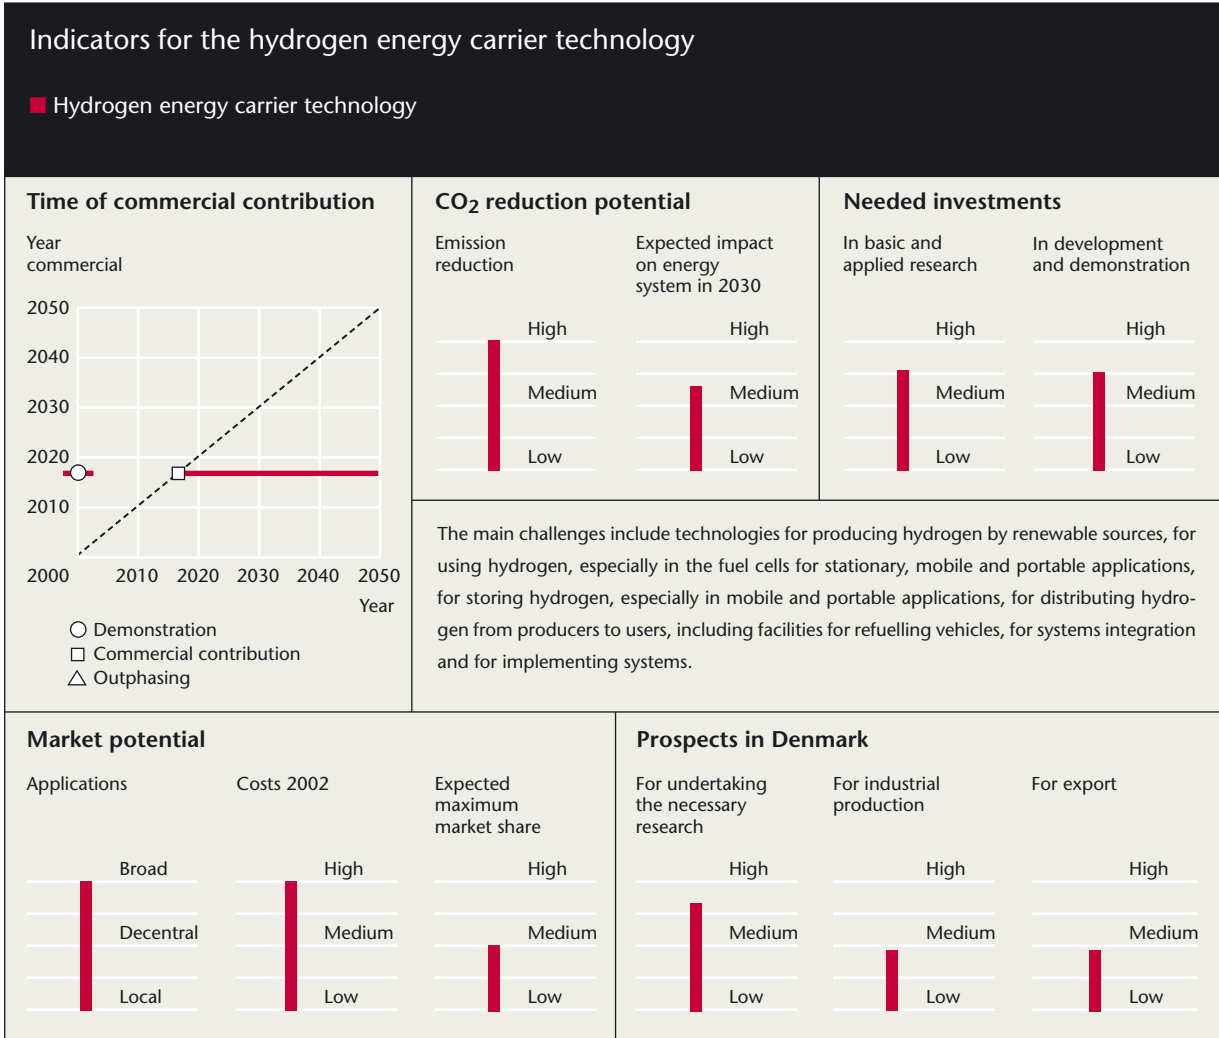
Indicators for the hydrogen energy carrier technology

Hydrogen energy carrier technology

Time of commercial contribution

Year commercial

2050
2040
2030
2020
2010
2000 2010 2020 2030 2040 2050
Year

Demonstration
Commercial contribution
Outphasing

$CO_2$ reduction potential

Emission reduction

High
Medium
Low

Expected impact on energy system in 2030

High
Medium
Low

Needed investments

In basic and applied research

High
Medium
Low

In development and demonstration

High
Medium
Low

The main challenges include technologies for producing hydrogen by renewable sources, for using hydrogen, especially in the fuel cells for stationary, mobile and portable applications, for storing hydrogen, especially in mobile and portable applications, for distributing hydrogen from producers to users, including facilities for refuelling vehicles, for systems integration and for implementing systems.

Market potential

Applications

Broad
Decentral
Local

Costs 2002

High
Medium
Low

Expected maximum market share

High
Medium
Low

Prospects in Denmark

For undertaking the necessary research

High
Medium
Low

For industrial production

High
Medium
Low

For export

High
Medium
Low